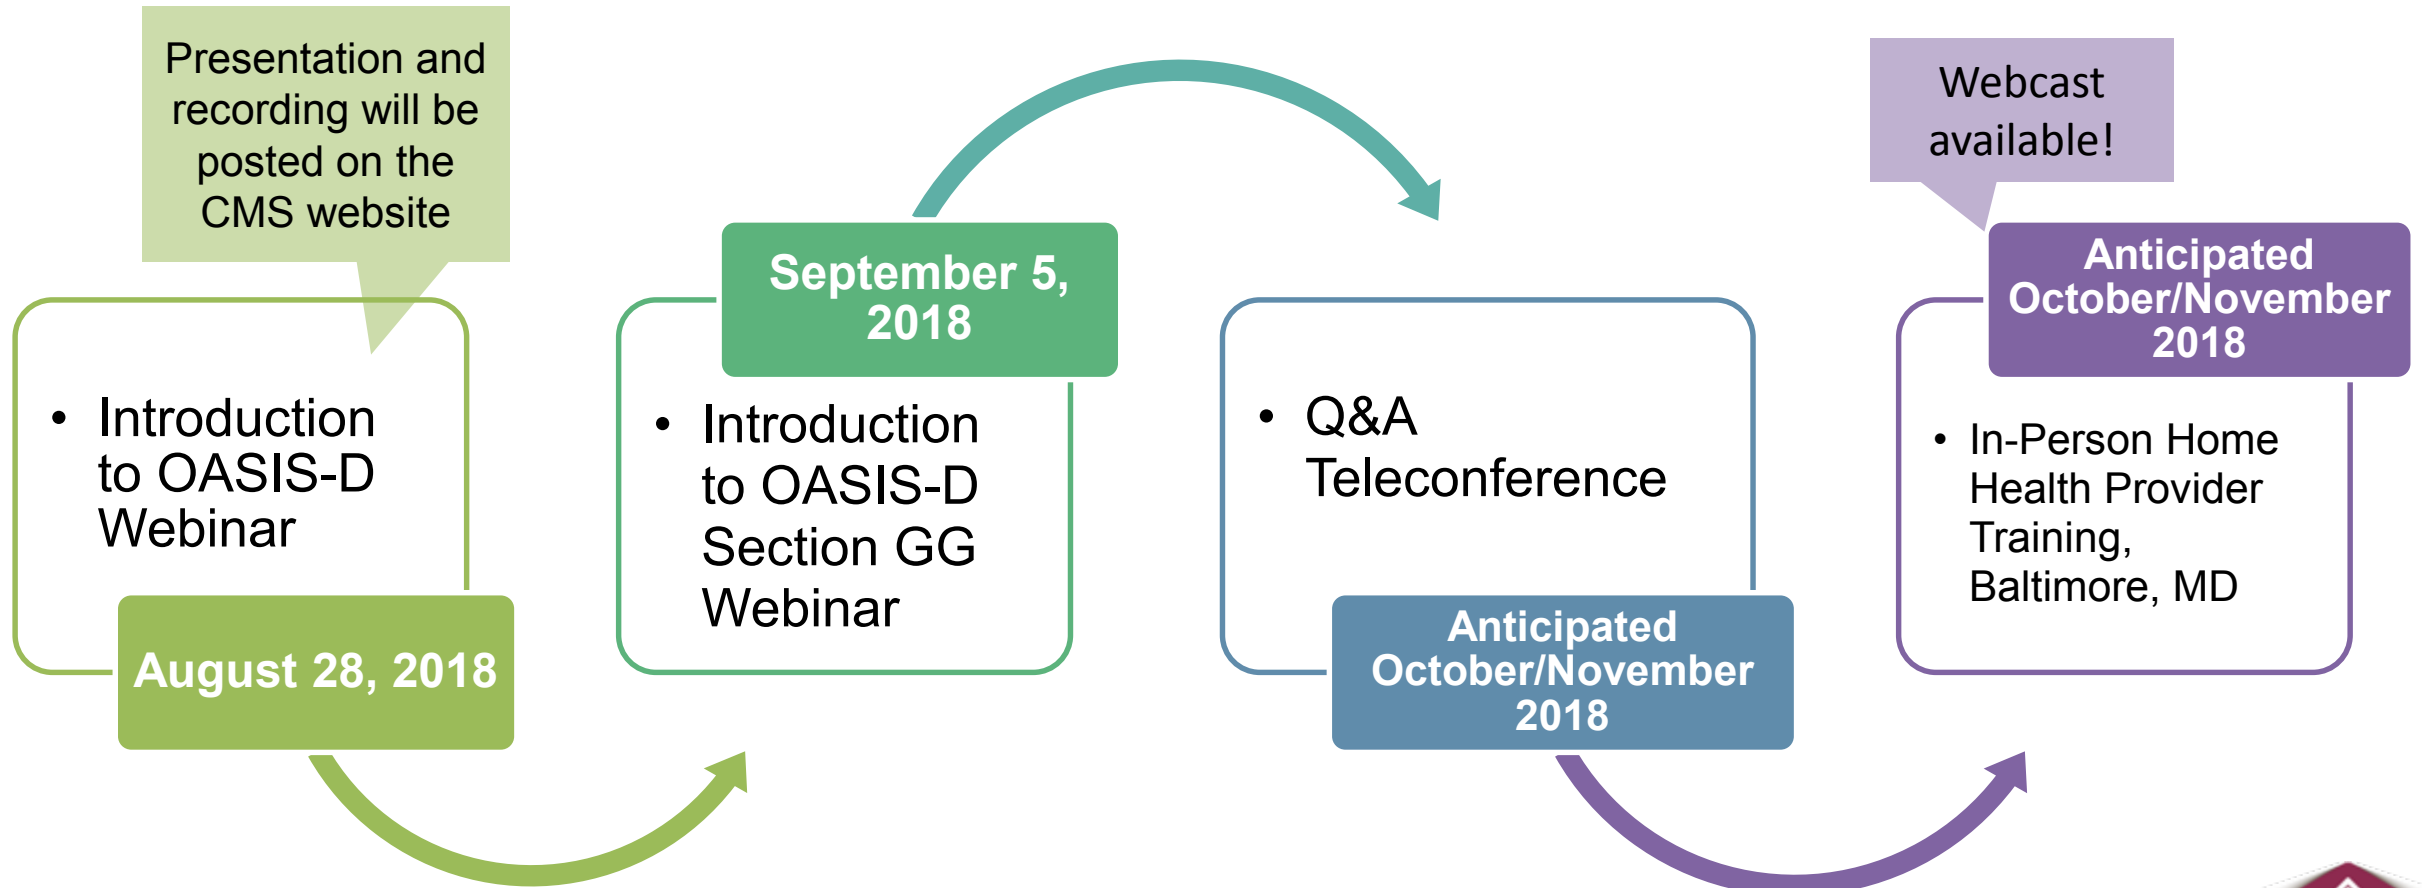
Presentation and recording will be posted on the CMS website

• Introduction to OASIS-D Webinar

August 28, 2018

September 5, 2018

• Introduction to OASIS-D Section GG Webinar

• Q&A Teleconference

Anticipated October/November 2018

Webcast available!

Anticipated October/November 2018

• In-Person Home Health Provider Training, Baltimore, MD